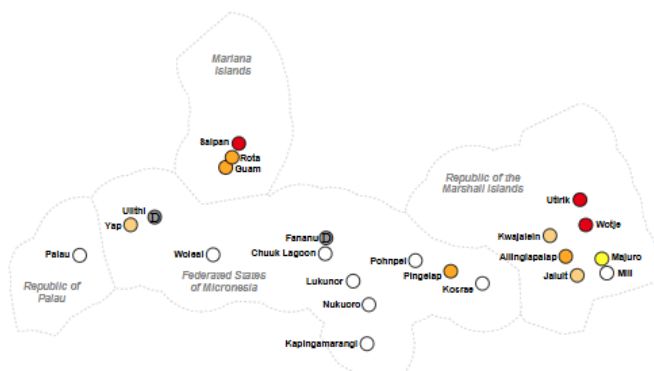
Mariana Islands

Saipan
Rota
Guam

Republic of the Marshall Islands

Utirik
Wotje
Kwajalein
Ailinglapalap
Majuro
Jaluit
Mili

Ulithi
D
Yap

Palau

Republic of Palau

Woleai

Fananu
D
Chuuk Lagoon

Federated States of Micronesia

Pohnpei
Pingelap
Kosrae
Lukunor
Nukuoro
Kapingamarangi